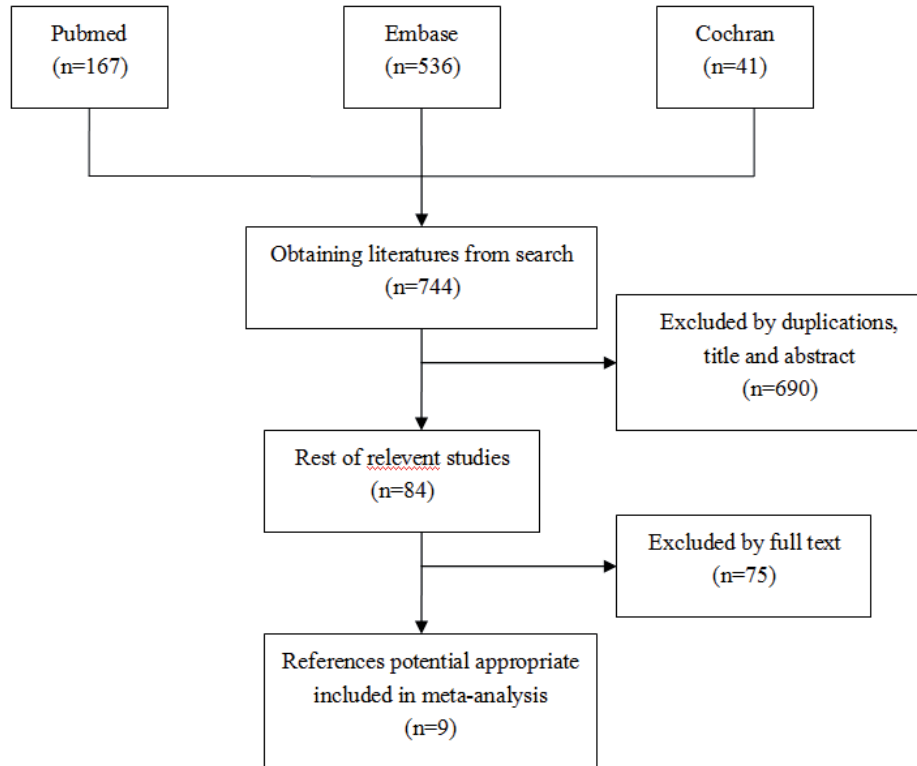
Pubmed
(n=167)

Embase
(n=536)

Cochran
(n=41)

Obtaining literatures from search
(n=744)

Excluded by duplications, title and abstract
(n=690)

Rest of relevent studies
(n=84)

Excluded by full text
(n=75)

References potential appropriate included in meta-analysis
(n=9)